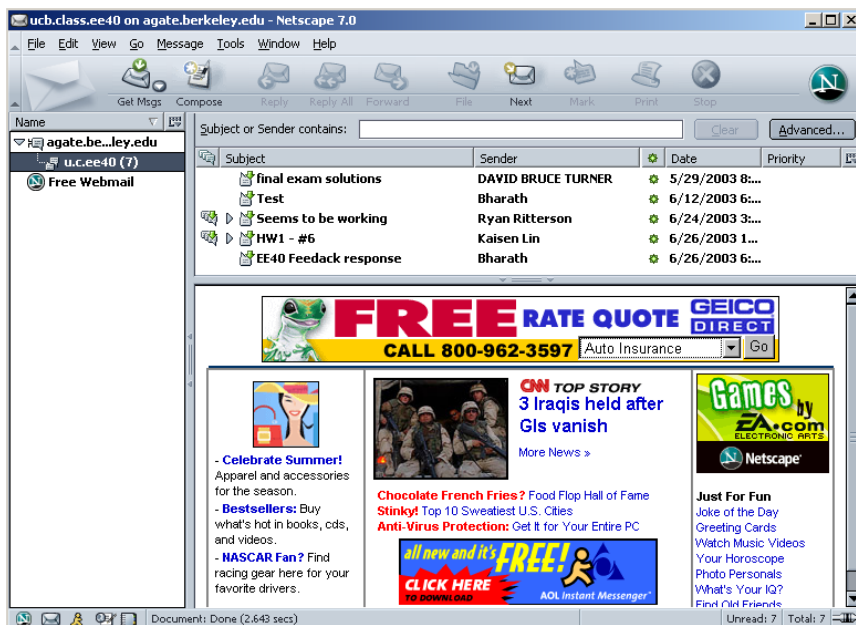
ucb.class.ee40 on agate.berkeley.edu - Netscape 7.0

File Edit View Go Message Tools Window Help

Get Msgs Compose Reply Reply All Forward File Next Mark Print Stop

Name

agate.be...ley.edu
u.c.ee40 (7)
Free Webmail

Subject or Sender contains: Clear Advanced...

| Subject | Sender | Date | Priority |
|---|---|---|---|
| final exam solutions | DAVID BRUCE TURNER | 5/29/2003 8:... | |
| Test | Bharath | 6/12/2003 6:... | |
| Seems to be working | Ryan Ritterson | 6/24/2003 3:... | |
| HW1 - #6 | Kaisen Lin | 6/26/2003 1... | |
| EE40 Feedack response | Bharath | 6/26/2003 6:... | |

FREE RATE QUOTE GEICO DIRECT
CALL 800-962-3597 Auto Insurance Go

- Celebrate Summer! Apparel and accessories for the season.
- Bestsellers: Buy what's hot in books, cds, and videos.
- NASCAR Fan? Find racing gear here for your favorite drivers.

CNN TOP STORY
3 Iraqis held after GIs vanish
More News »

Chocolate French Fries? Food Flop Hall of Fame
Stinky! Top 10 Sweatiest U.S. Cities
Anti-Virus Protection: Get It for Your Entire PC

all new and it's FREE! CLICK HERE TO DOWNLOAD AOL Instant Messenger

Games by EA.com ELECTRONIC ARTS Netscape

Just For Fun
Joke of the Day
Greeting Cards
Watch Music Videos
Your Horoscope
Photo Personals
What's Your IQ?
Find Old Friends

Document: Done (2.643 secs)
Unread: 7 Total: 7